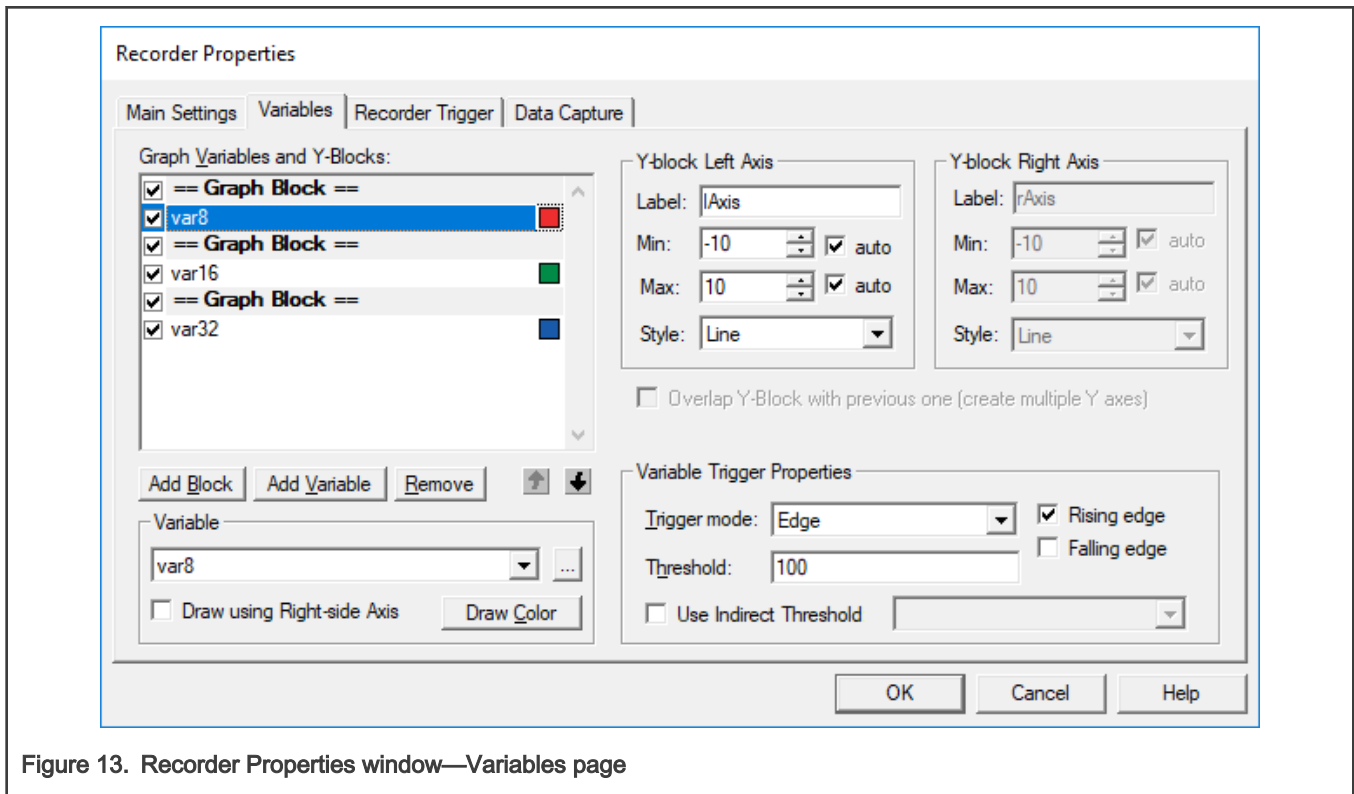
Recorder Properties

Main Settings | Variables | Recorder Trigger | Data Capture

Graph Variables and Y-Blocks:

== Graph Block ==
var8
== Graph Block ==
var16
== Graph Block ==
var32

Add Block | Add Variable | Remove

Variable

var8 ...

Draw using Right-side Axis | Draw Color

Y-block Left Axis

Label: lAxis

Min: -10 auto

Max: 10 auto

Style: Line

Y-block Right Axis

Label: rAxis

Min: -10 auto

Max: 10 auto

Style: Line

Overlap Y-Block with previous one (create multiple Y axes)

Variable Trigger Properties

Trigger mode: Edge

Rising edge

Falling edge

Threshold: 100

Use Indirect Threshold

OK | Cancel | Help

Figure 13. Recorder Properties window—Variables page